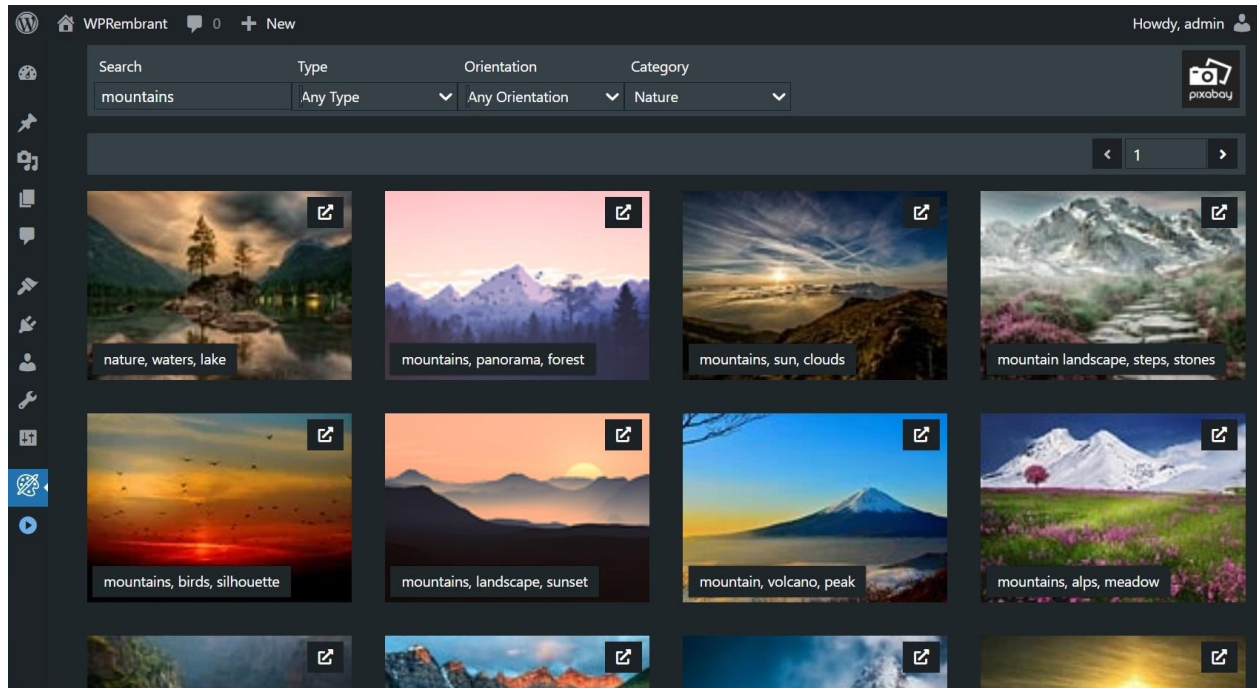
WPRembrant 0 New

Howdy, admin

Search
mountains

Type
Any Type

Orientation
Any Orientation

Category
Nature

pixabay

1

nature, waters, lake

mountains, panorama, forest

mountains, sun, clouds

mountain landscape, steps, stones

mountains, birds, silhouette

mountains, landscape, sunset

mountain, volcano, peak

mountains, alps, meadow